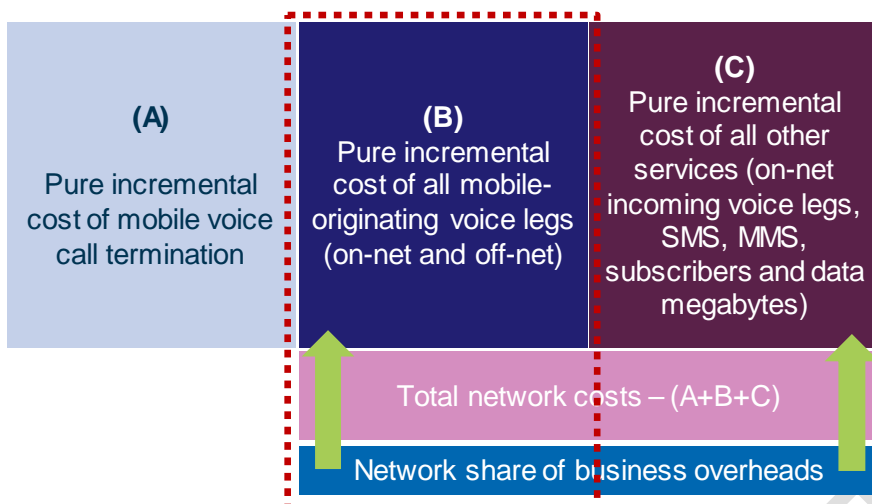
(A)

Pure incremental cost of mobile voice call termination

(B)

Pure incremental cost of all mobile-originating voice legs (on-net and off-net)

(C)

Pure incremental cost of all other services (on-net incoming voice legs, SMS, MMS, subscribers and data megabytes)

Total network costs – (A+B+C)

Network share of business overheads